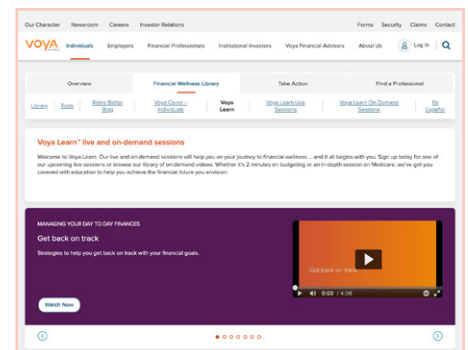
Our Character Newsroom Careers Investor Relations Forms Security Claims Contact

voya Individuals Employers Financial Professionals Institutional Investors Voya Financial Advisors About Us Log In

Overview Financial Wellness Library Take Action Find a Professional

Library Tools Retire Better Blog Voya Cares – Individuals Voya Learn Voya Learn Live Sessions Voya Learn On Demand Sessions En Español

Voya Learn℠ live and on-demand sessions

Welcome to Voya Learn. Our live and on-demand sessions will help you on your journey to financial wellness ... and it all begins with you. Sign up today for one of our upcoming live sessions or browse our library of on-demand videos. Whether it's 2 minutes on budgeting or an in-depth session on Medicare, we've got you covered with education to help you achieve the financial future you envision.

MANAGING YOUR DAY TO DAY FINANCES

Get back on track

Strategies to help you get back on track with your financial goals.

Watch Now

Get back on track

0:00 / 4:06